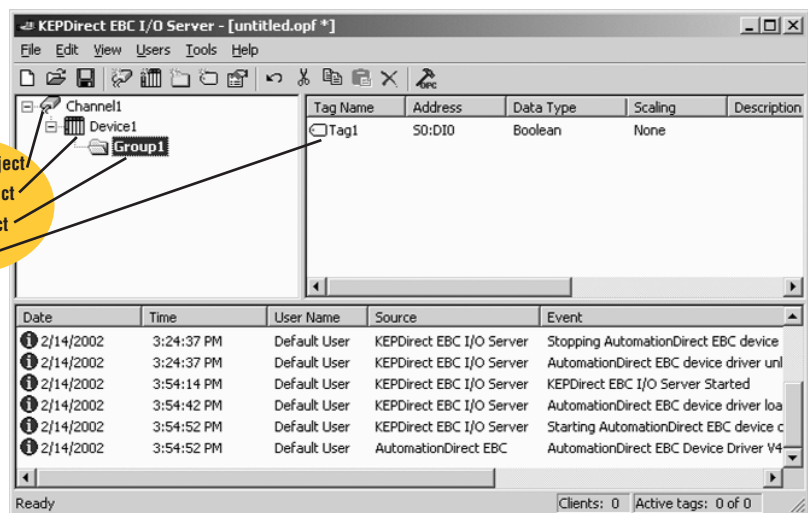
KEPDirect EBC I/O Server - [untitled.opf *]

File Edit View Users Tools Help

Channel1
Device1
Group1

ject
ct
ct

| Tag Name | Address | Data Type | Scaling | Description |
|---|---|---|---|---|
| Tag1 | S0:DI0 | Boolean | None | |

| Date | Time | User Name | Source | Event |
|---|---|---|---|---|
| 2/14/2002 | 3:24:37 PM | Default User | KEPDirect EBC I/O Server | Stopping AutomationDirect EBC device |
| 2/14/2002 | 3:24:37 PM | Default User | KEPDirect EBC I/O Server | AutomationDirect EBC device driver unl |
| 2/14/2002 | 3:54:14 PM | Default User | KEPDirect EBC I/O Server | KEPDirect EBC I/O Server Started |
| 2/14/2002 | 3:54:42 PM | Default User | KEPDirect EBC I/O Server | AutomationDirect EBC device driver loa |
| 2/14/2002 | 3:54:52 PM | Default User | KEPDirect EBC I/O Server | Starting AutomationDirect EBC device c |
| 2/14/2002 | 3:54:52 PM | Default User | AutomationDirect EBC | AutomationDirect EBC Device Driver V4 |

Ready | Clients: 0 | Active tags: 0 of 0